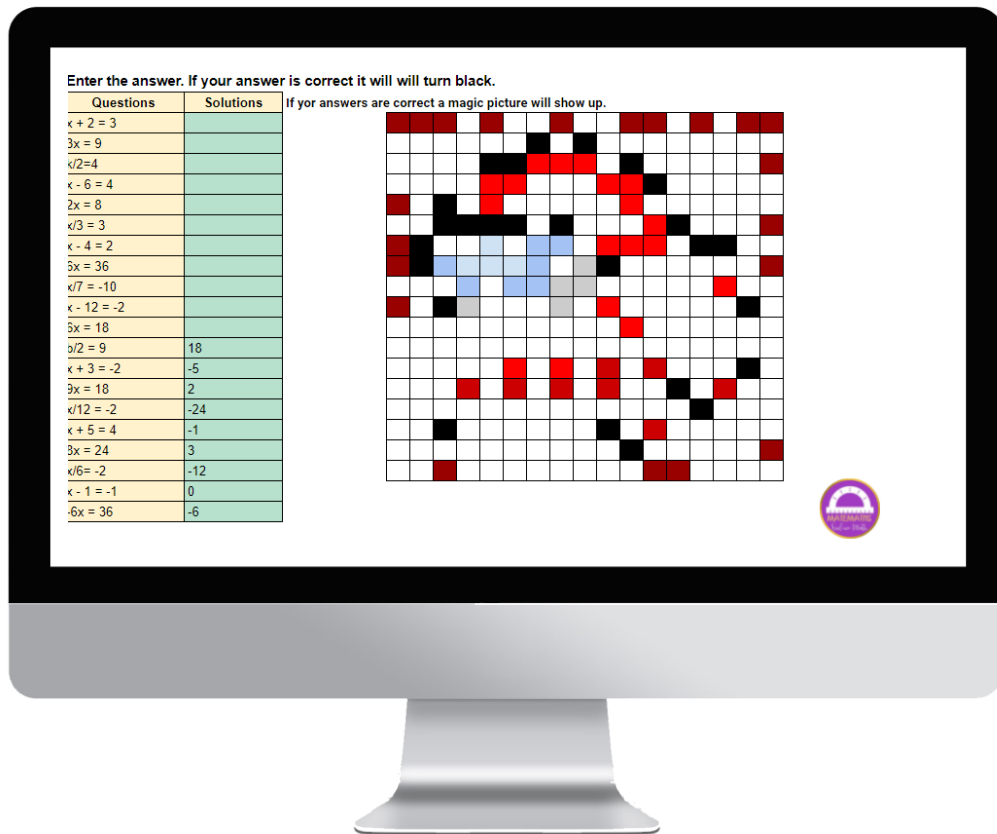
Enter the answer. If your answer is correct it will will turn black.

If yor answers are correct a magic picture will show up.

| Questions | Solutions |
|---|---|
| x + 2 = 3 | |
| 3x = 9 | |
| x/2=4 | |
| x - 6 = 4 | |
| 2x = 8 | |
| x/3 = 3 | |
| x - 4 = 2 | |
| 6x = 36 | |
| x/7 = -10 | |
| x - 12 = -2 | |
| 6x = 18 | |
| b/2 = 9 | 18 |
| x + 3 = -2 | -5 |
| 9x = 18 | 2 |
| x/12 = -2 | -24 |
| x + 5 = 4 | -1 |
| 8x = 24 | 3 |
| x/6= -2 | -12 |
| x - 1 = -1 | 0 |
| -6x = 36 | -6 |

MATEMATIK